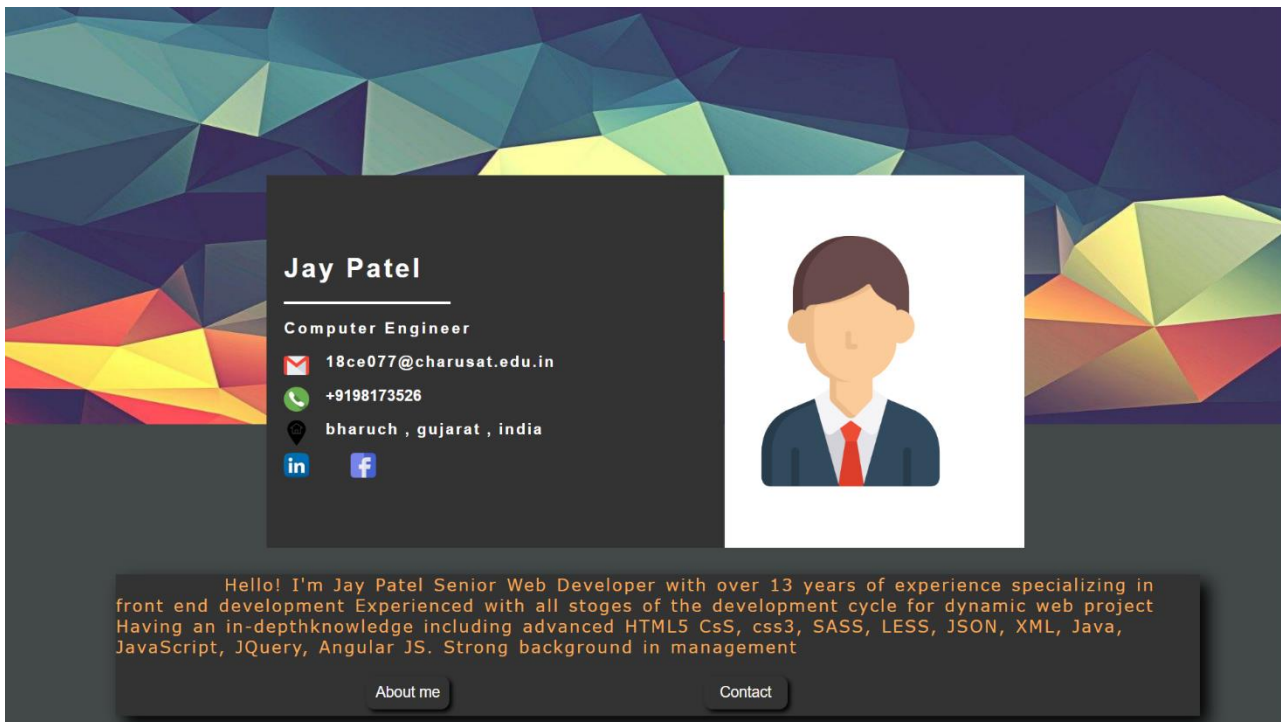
Jay Patel

Computer Engineer

18ce077@charusat.edu.in

+9198173526

bharuch , gujarat , india

Hello! I'm Jay Patel Senior Web Developer with over 13 years of experience specializing in front end development Experienced with all stoges of the development cycle for dynamic web project Having an in-depthknowledge including advanced HTML5 CsS, css3, SASS, LESS, JSON, XML, Java, JavaScript, JQuery, Angular JS. Strong background in management

About me

Contact